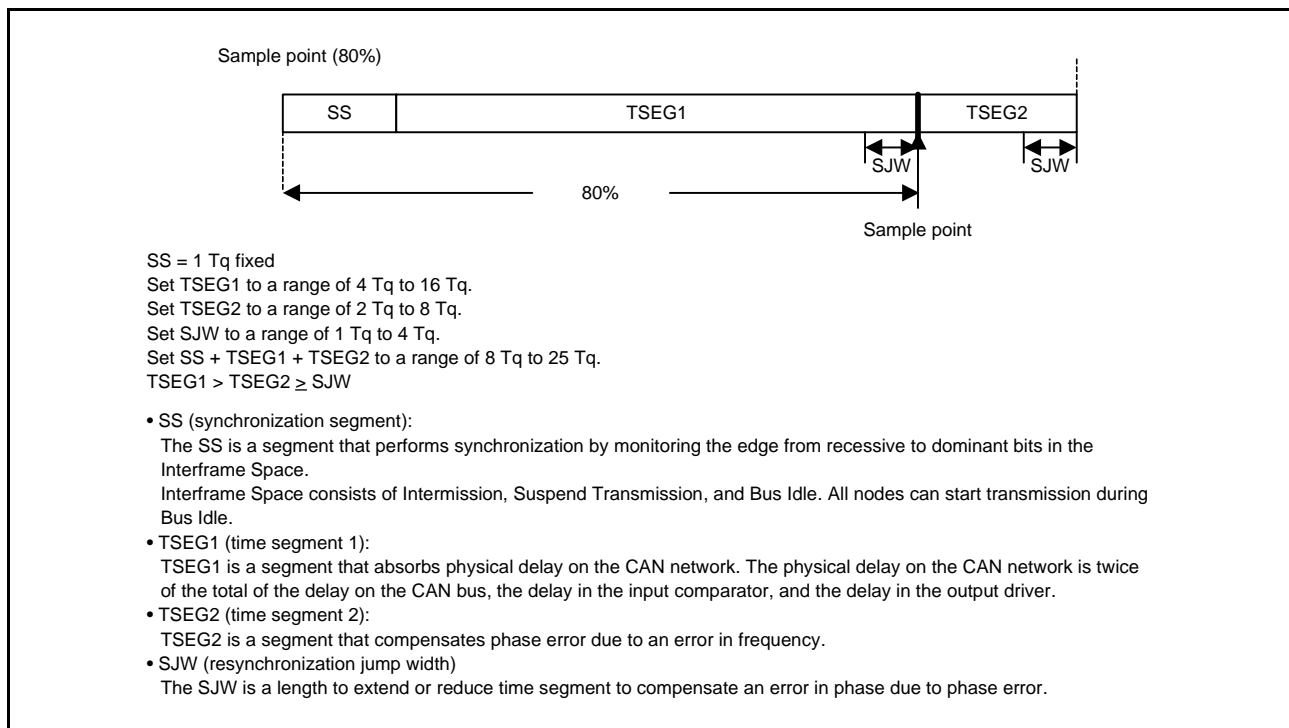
Sample point (80%)

SS

TSEG1

TSEG2

SJW

SJW

80%

Sample point

SS = 1 Tq fixed
Set TSEG1 to a range of 4 Tq to 16 Tq.
Set TSEG2 to a range of 2 Tq to 8 Tq.
Set SJW to a range of 1 Tq to 4 Tq.
Set SS + TSEG1 + TSEG2 to a range of 8 Tq to 25 Tq.
TSEG1 > TSEG2 $\geq$ SJW

• SS (synchronization segment):
The SS is a segment that performs synchronization by monitoring the edge from recessive to dominant bits in the Interframe Space.
Interframe Space consists of Intermission, Suspend Transmission, and Bus Idle. All nodes can start transmission during Bus Idle.
• TSEG1 (time segment 1):
TSEG1 is a segment that absorbs physical delay on the CAN network. The physical delay on the CAN network is twice of the total of the delay on the CAN bus, the delay in the input comparator, and the delay in the output driver.
• TSEG2 (time segment 2):
TSEG2 is a segment that compensates phase error due to an error in frequency.
• SJW (resynchronization jump width)
The SJW is a length to extend or reduce time segment to compensate an error in phase due to phase error.